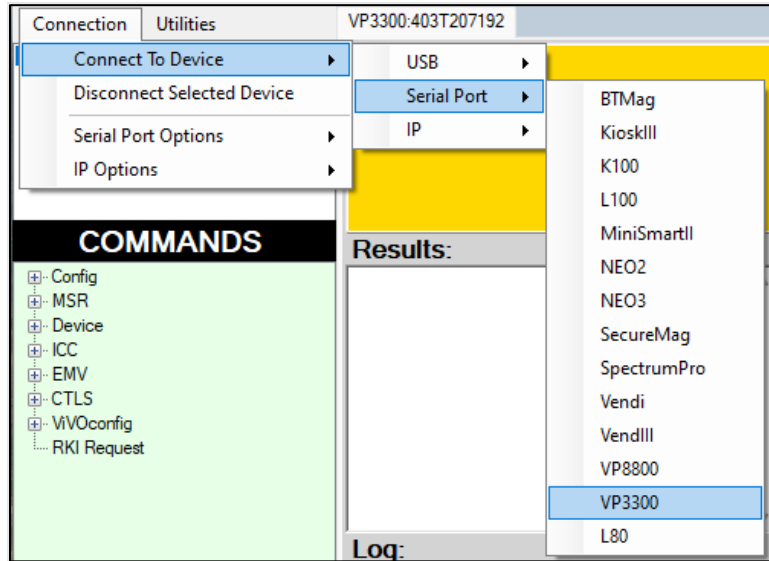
Connection Utilities VP3300:403T207192

Connect To Device
Disconnect Selected Device
Serial Port Options
IP Options

USB
Serial Port
IP

BTMag
KioskIII
K100
L100
MiniSmartII
NEO2
NEO3
SecureMag
SpectrumPro
Vendi
VendIII
VP8800
VP3300
L80

COMMANDS
Config
MSR
Device
ICC
EMV
CTLS
ViVOconfig
RKI Request

Results:

Log: